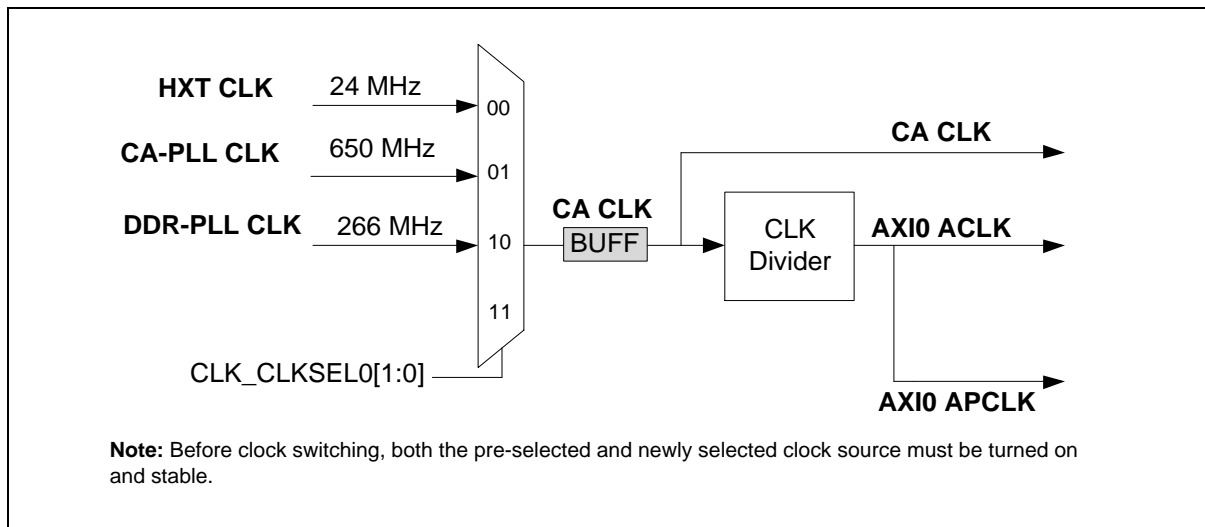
HXT CLK
24 MHz
00
CA-PLL CLK
650 MHz
01
DDR-PLL CLK
266 MHz
10
11
CLK_CLKSEL0[1:0]
CA CLK
BUFF
CA CLK
CLK
Divider
AXI0 ACLK
AXI0 APCLK

**Note:** Before clock switching, both the pre-selected and newly selected clock source must be turned on and stable.